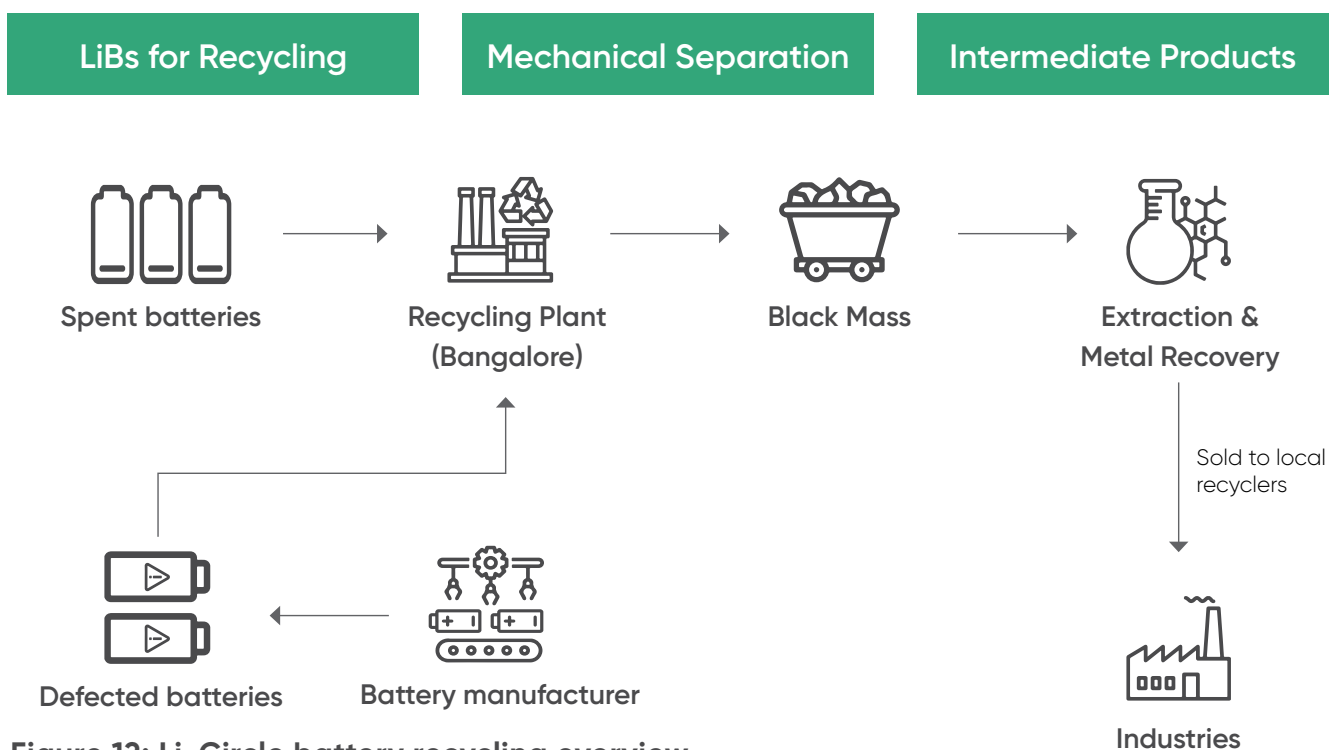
LiBs for Recycling

Mechanical Separation

Intermediate Products

Spent batteries

Recycling Plant (Bangalore)

Black Mass

Extraction & Metal Recovery

Sold to local recyclers

Defected batteries

Battery manufacturer

Industries

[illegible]